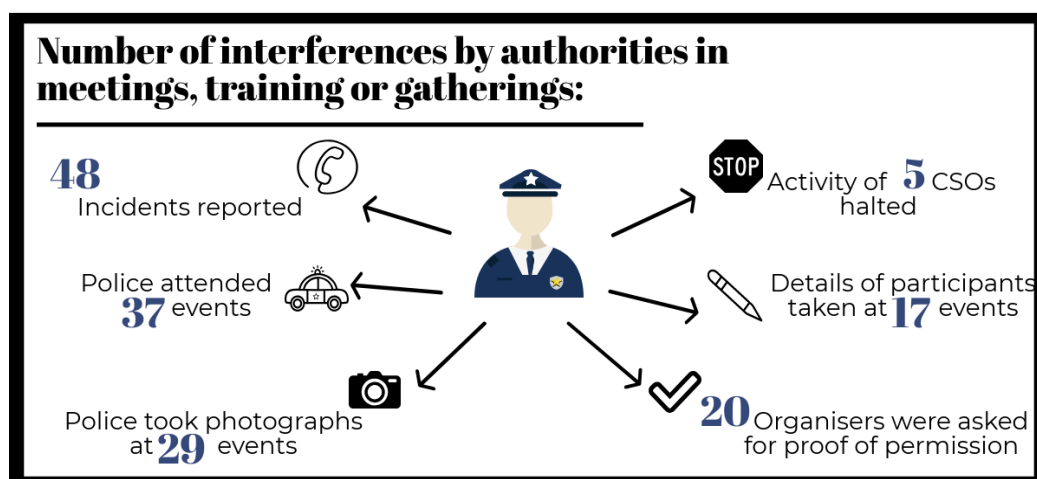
Number of interferences by authorities in meetings, training or gatherings:

48
Incidents reported

STOP
Activity of 5 CSOs halted

Police attended 37 events

Details of participants taken at 17 events

Police took photographs at 29 events

20 Organisers were asked for proof of permission